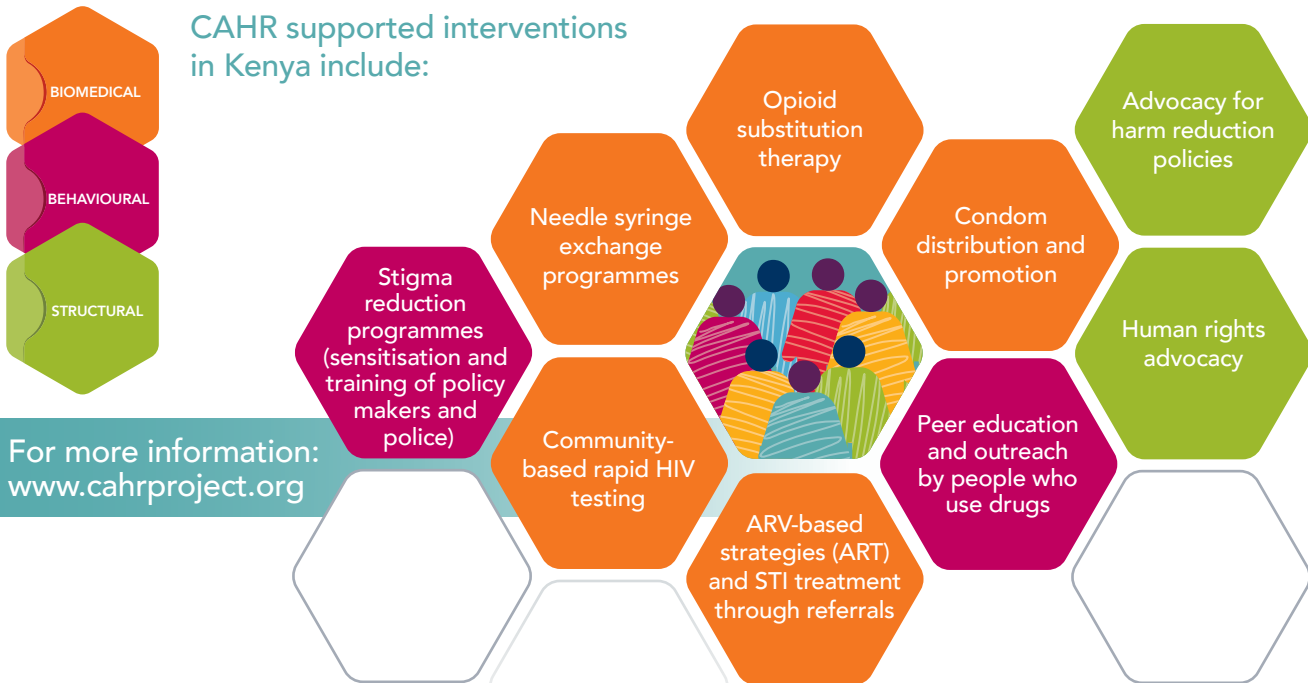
BIOMEDICAL

BEHAVIOURAL

STRUCTURAL

CAHR supported interventions in Kenya include:

Stigma reduction programmes (sensitisation and training of policy makers and police)

Needle syringe exchange programmes

Opioid substitution therapy

Community-based rapid HIV testing

ARV-based strategies (ART) and STI treatment through referrals

Condom distribution and promotion

Peer education and outreach by people who use drugs

Advocacy for harm reduction policies

Human rights advocacy

For more information: www.cahrproject.org